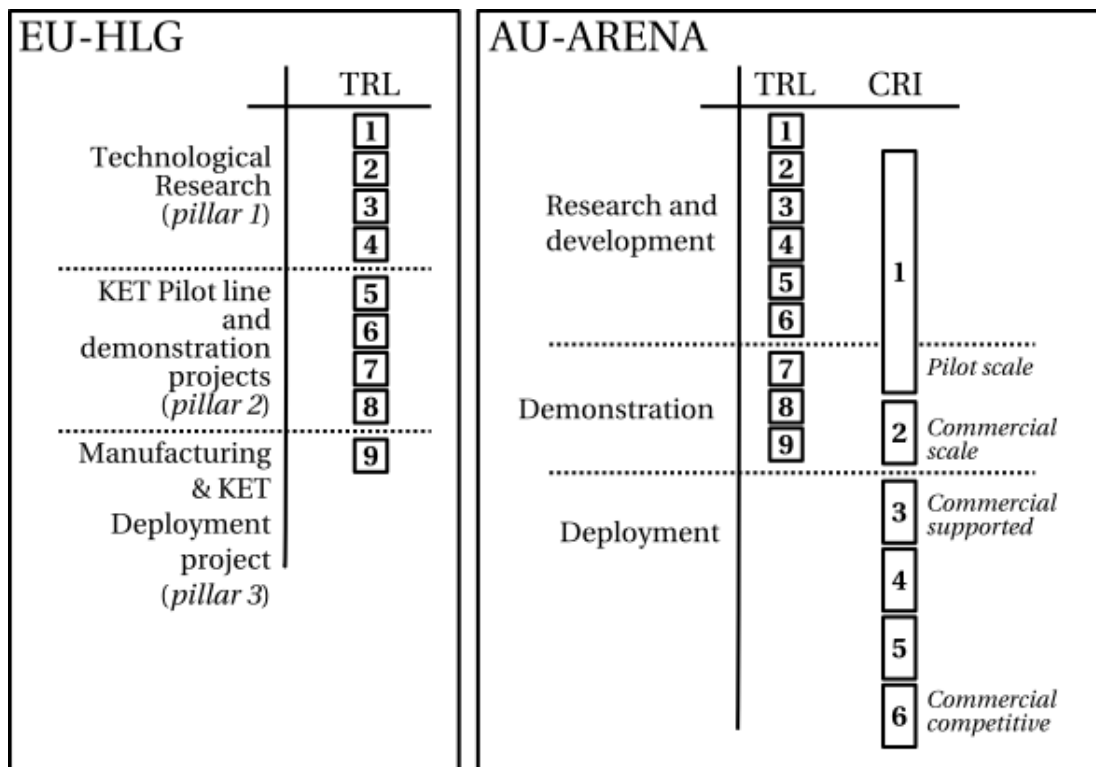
EU-HLG

TRL

Technological Research (*pillar 1*)

1
2
3
4

KET Pilot line and demonstration projects (*pillar 2*)

5
6
7
8

Manufacturing & KET Deployment project (*pillar 3*)

9

AU-ARENA

TRL CRI

Research and development

1
2
3
4
5
6

1

*Pilot scale*

Demonstration

7
8
9

2 *Commercial scale*

Deployment

3 *Commercial supported*

4

5

6 *Commercial competitive*